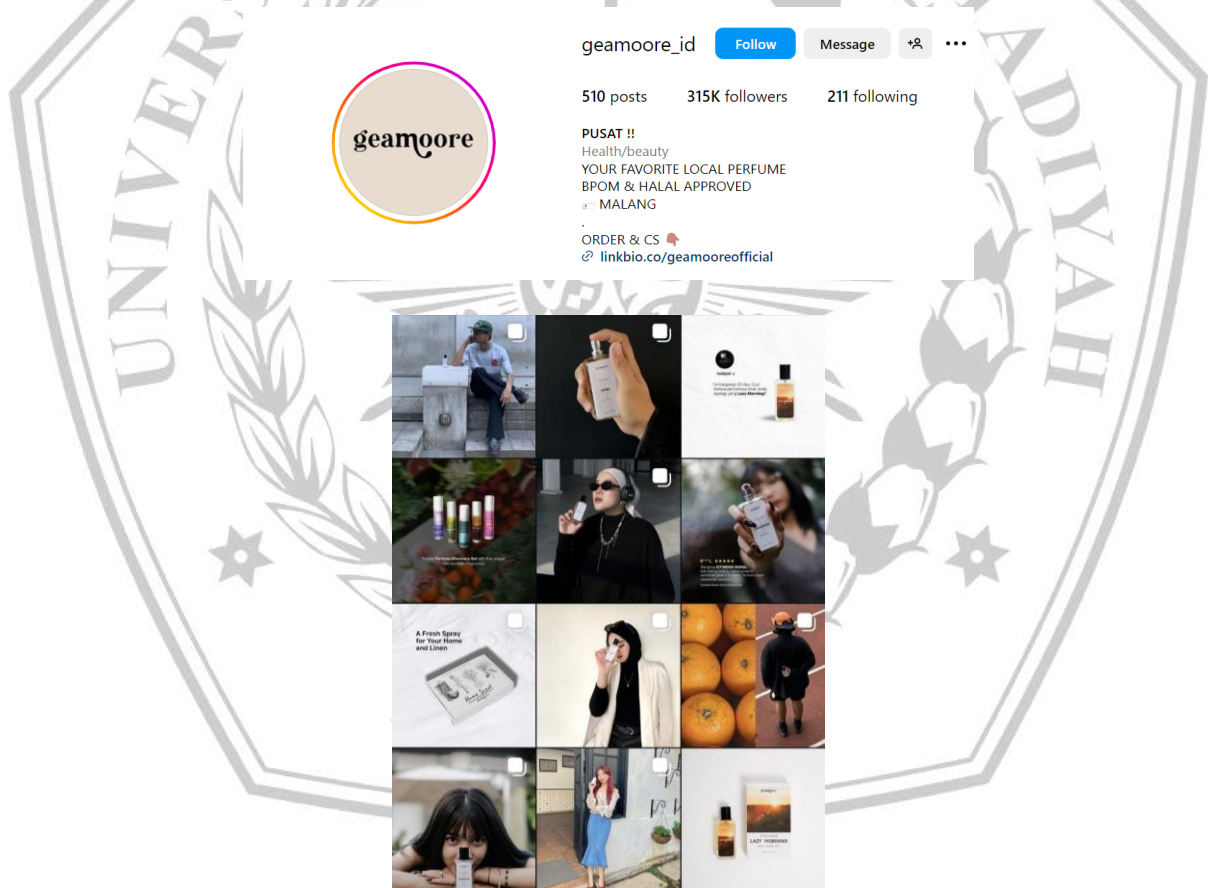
geamoore_id Follow Message

510 posts 315K followers 211 following

geamoore

PUSAT !!
Health/beauty
YOUR FAVORITE LOCAL PERFUME
BPOM & HALAL APPROVED
MALANG
.
ORDER & CS
linkbio.co/geamooreofficial

A Fresh Spray for Your Home and Linen

LAZY MORNING